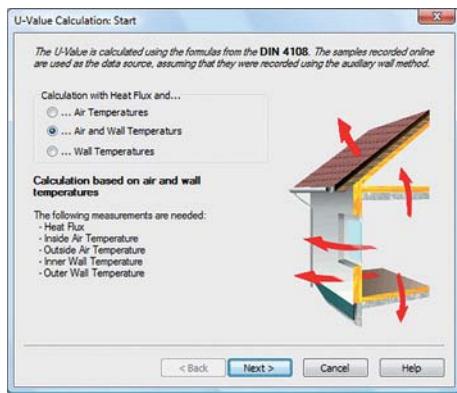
U-Value Calculation: Start

The U-Value is calculated using the formulas from the **DIN 4108**. The samples recorded online are used as the data source, assuming that they were recorded using the auxiliary wall method.

Calculation with Heat Flux and...

... Air Temperatures

... Air and Wall Temperaturs

... Wall Temperatures

**Calculation based on air and wall temperatures**

The following measurements are needed:
- Heat Flux
- Inside Air Temperature
- Outside Air Temperature
- Inner Wall Temperature
- Outer Wall Temperature

< Back | Next > | Cancel | Help